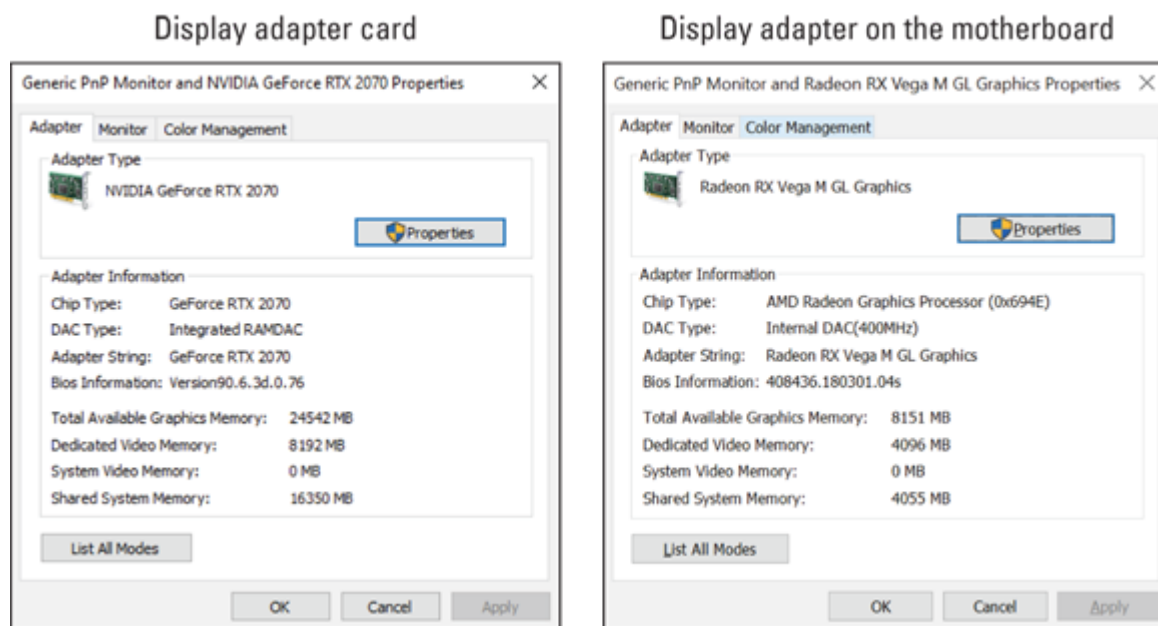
Display adapter card

Generic PnP Monitor and NVIDIA GeForce RTX 2070 Properties ×

Adapter Monitor Color Management

Adapter Type

NVIDIA GeForce RTX 2070

Properties

Adapter Information

Chip Type: GeForce RTX 2070

DAC Type: Integrated RAMDAC

Adapter String: GeForce RTX 2070

Bios Information: Version90.6.3d.0.76

Total Available Graphics Memory: 24542 MB

Dedicated Video Memory: 8192 MB

System Video Memory: 0 MB

Shared System Memory: 16350 MB

List All Modes

OK Cancel Apply

Display adapter on the motherboard

Generic PnP Monitor and Radeon RX Vega M GL Graphics Properties ×

Adapter Monitor Color Management

Adapter Type

Radeon RX Vega M GL Graphics

Properties

Adapter Information

Chip Type: AMD Radeon Graphics Processor (0x694E)

DAC Type: Internal DAC(400MHz)

Adapter String: Radeon RX Vega M GL Graphics

Bios Information: 408436.180301.04s

Total Available Graphics Memory: 8151 MB

Dedicated Video Memory: 4096 MB

System Video Memory: 0 MB

Shared System Memory: 4055 MB

List All Modes

OK Cancel Apply